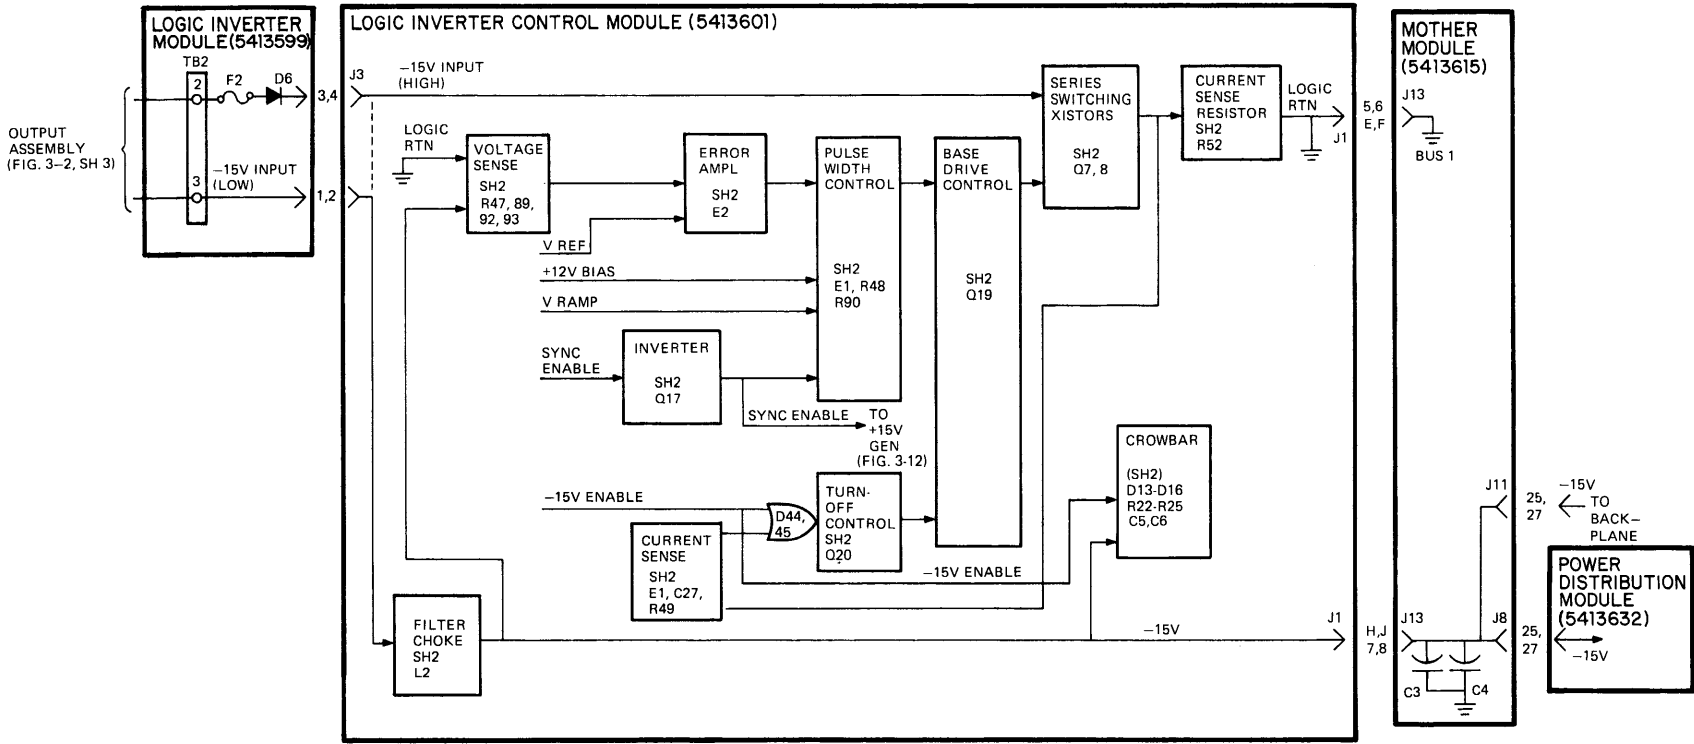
LOGIC INVERTER MODULE(5413599)

TB2

2

F2

D6

3

OUTPUT ASSEMBLY (FIG. 3-2, SH 3)

−15V INPUT (LOW)

3,4

1,2

LOGIC INVERTER CONTROL MODULE (5413601)

J3

−15V INPUT (HIGH)

LOGIC RTN

VOLTAGE SENSE SH2 R47, 89, 92, 93

ERROR AMPL SH2 E2

PULSE WIDTH CONTROL

SH2 E1, R48 R90

BASE DRIVE CONTROL

SH2 Q19

SERIES SWITCHING XISTORS SH2 Q7, 8

CURRENT SENSE RESISTOR SH2 R52

LOGIC RTN

J1

V REF

+12V BIAS

V RAMP

SYNC ENABLE

INVERTER SH2 Q17

SYNC ENABLE

TO +15V GEN (FIG. 3-12)

−15V ENABLE

D44, 45

TURN-OFF CONTROL SH2 Q20

CURRENT SENSE SH2 E1, C27, R49

CROWBAR (SH2) D13-D16 R22-R25 C5,C6

−15V ENABLE

FILTER CHOKE SH2 L2

−15V

J1

5,6 E,F

H,J 7,8

MOTHER MODULE (5413615)

J13

BUS 1

J11

J13

J8

C3

C4

25, 27

−15V TO BACK-PLANE

25, 27

POWER DISTRIBUTION MODULE (5413632)

−15V